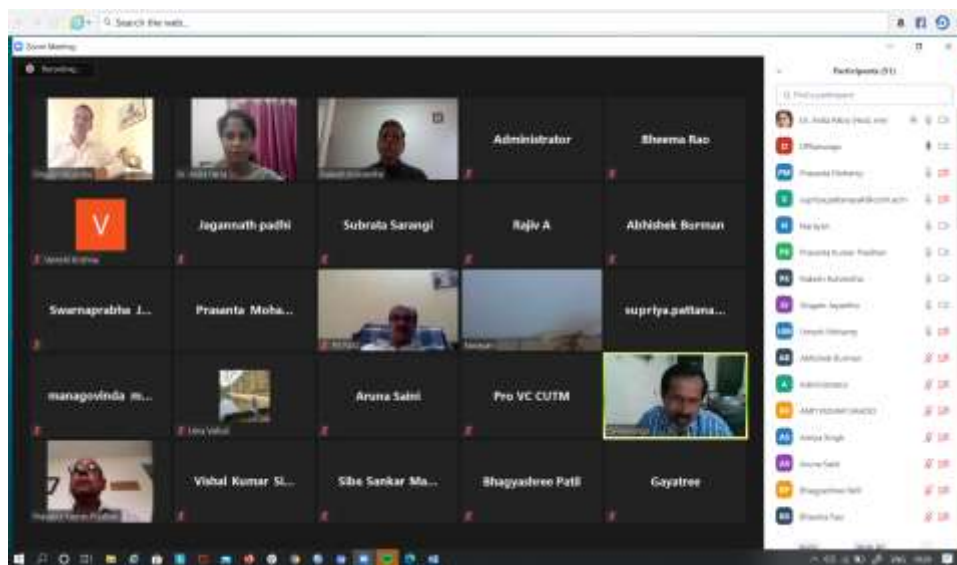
Search the web...

Zoom Meeting

Recording...

Administrator

Bheema Rao

V

Jagannath padhi

Subrata Sarangi

Rajiv A

Abhishek Burman

Swarnaprabha J...

Prasanta Moha...

supriya.pattana...

managovinda m...

Aruna Saini

Pro VC CUTM

Vishal Kumar Si...

Sibe Sankar Ma...

Bhagyashree Patil

Gayatree

Participants (51)

Administrator

Abhishek Burman

Aruna Saini

Bhagyashree Patil

Bheema Rao